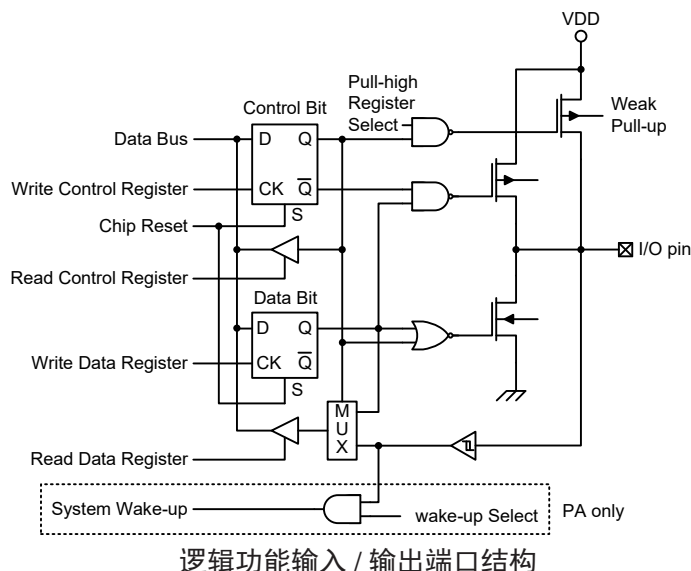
VDD

Pull-high Register Select

Control Bit

Weak Pull-up

Data Bus

D Q

Write Control Register

CK $\overline{Q}$

S

Chip Reset

Read Control Register

I/O pin

Data Bit

D Q

Write Data Register

CK $\overline{Q}$

S

M U X

Read Data Register

System Wake-up

wake-up Select

PA only

逻辑功能输入 / 输出端口结构